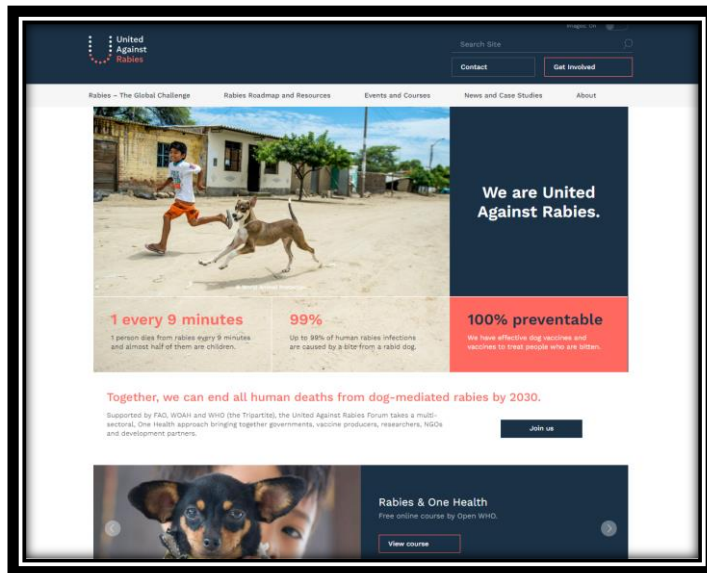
United Against Rabies

Images on

Search Site

Contact

Get Involved

Rabies – The Global Challenge

Rabies Roadmap and Resources

Events and Courses

News and Case Studies

About

We are United Against Rabies.

1 every 9 minutes

1 person dies from rabies every 9 minutes and almost half of them are children.

99%

Up to 99% of human rabies infections are caused by a bite from a rabid dog.

100% preventable

We have effective dog vaccines and vaccines to treat people who are bitten.

Together, we can end all human deaths from dog-mediated rabies by 2030.

Supported by FAO, WOAH and WHO (the Tripartite), the United Against Rabies Forum takes a multi-sectoral, One Health approach bringing together governments, vaccine producers, researchers, NGOs and development partners.

Join us

Rabies & One Health

Free online course by Open WHO.

View course